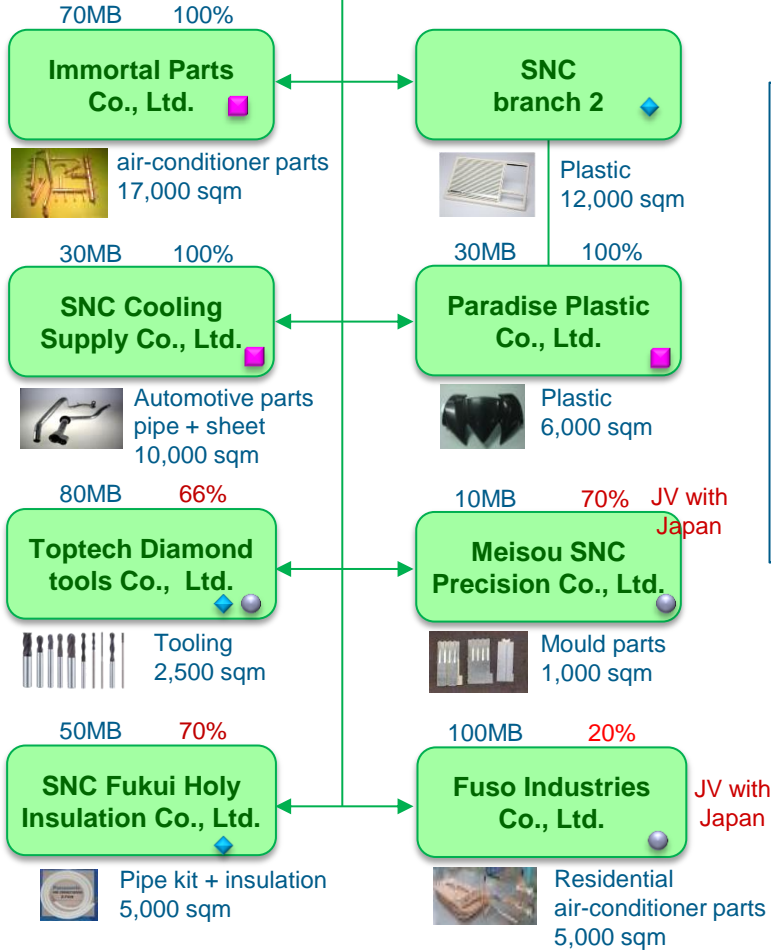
70MB 100%

Immortal Parts Co., Ltd.

air-conditioner parts
17,000 sqm

SNC branch 2

Plastic
12,000 sqm

30MB 100%

SNC Cooling Supply Co., Ltd.

Automotive parts
pipe + sheet
10,000 sqm

30MB 100%

Paradise Plastic Co., Ltd.

Plastic
6,000 sqm

80MB 66%

Toptech Diamond tools Co., Ltd.

Tooling
2,500 sqm

10MB 70% JV with Japan

Meisou SNC Precision Co., Ltd.

Mould parts
1,000 sqm

50MB 70%

SNC Fukui Holy Insulation Co., Ltd.

Pipe kit + insulation
5,000 sqm

100MB 20%

Fuso Industries Co., Ltd.

JV with Japan

Residential
air-conditioner parts
5,000 sqm